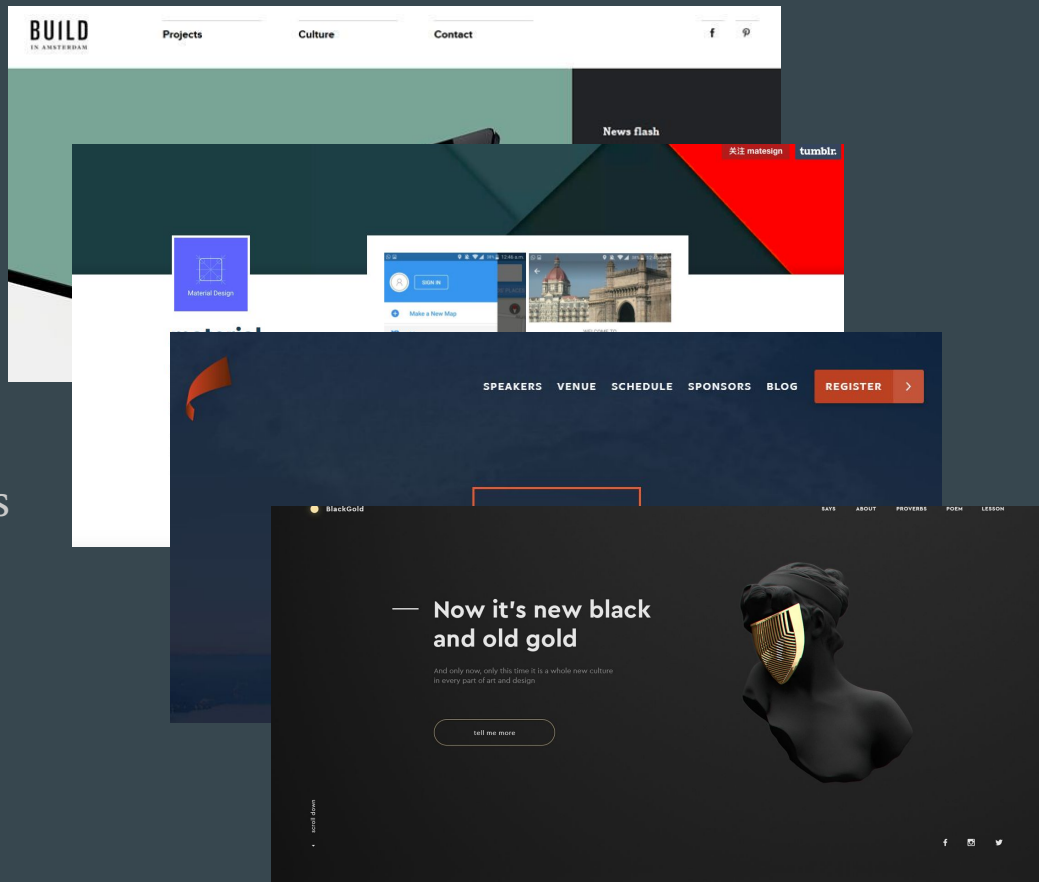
BUILD
IN AMSTERDAM

Projects
Culture
Contact

News flash

关注 matesign
tumblr.

Material Design

SIGN IN
Make a New Map

SPEAKERS VENUE SCHEDULE SPONSORS BLOG REGISTER

BlackGold
SAYS ABOUT PROVERBS POEM LESSON

Now it's new black and old gold

And only now, only this time it is a whole new culture in every part of art and design

tell me more

scroll down